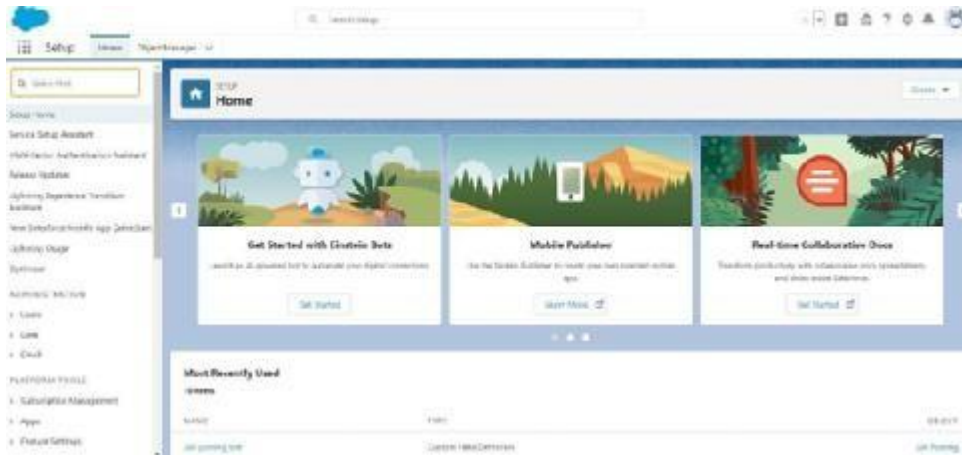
Q Search Setup

Setup Home Object Manager

Q Quick Find

Setup Home

Service Setup Assistant

Multi-Factor Authentication Assistant

Release Updates

Lightning Experience Transition Assistant

New Salesforce Mobile App QuickStart

Lightning Usage

Optimizer

ADMINISTRATION

> Users

> Data

> Email

PLATFORM TOOLS

> Subscription Management

> Apps

> Feature Settings

SETUP
Home

Create

Get Started with Einstein Bots

Launch an AI-powered bot to automate your digital connections.

Get Started

Mobile Publisher

Use the Mobile Publisher to create your own branded mobile apps.

Learn More

Real-time Collaboration Docs

Transform productivity with collaborative docs, spreadsheets, and slides inside Salesforce.

Get Started

Most Recently Used
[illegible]

NAME

TYPE

OBJECT

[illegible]

Custom Field Definition

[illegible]